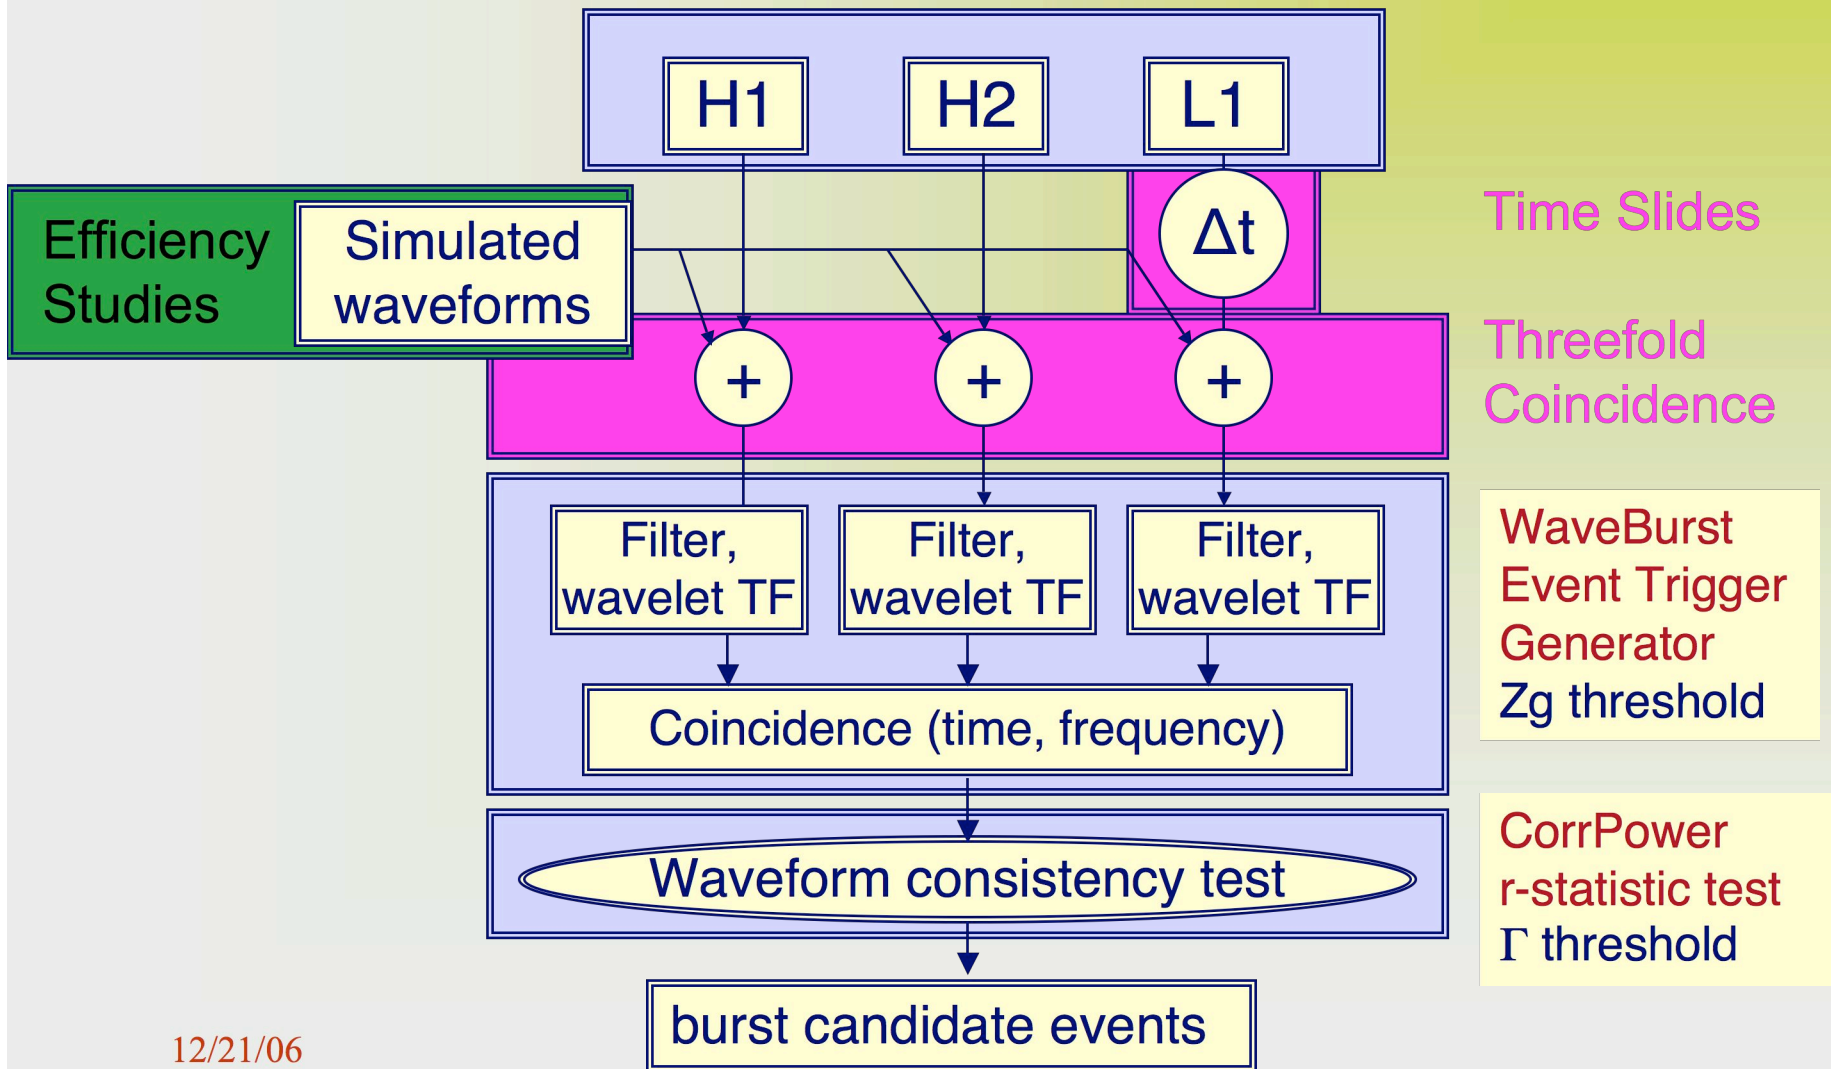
H1 H2 L1

Efficiency Studies

Simulated waveforms

$\Delta t$

Time Slides

+ + +

Threefold Coincidence

Filter, wavelet TF

Filter, wavelet TF

Filter, wavelet TF

WaveBurst Event Trigger Generator Zg threshold

Coincidence (time, frequency)

Waveform consistency test

CorrPower r-statistic test $\Gamma$ threshold

burst candidate events

12/21/06